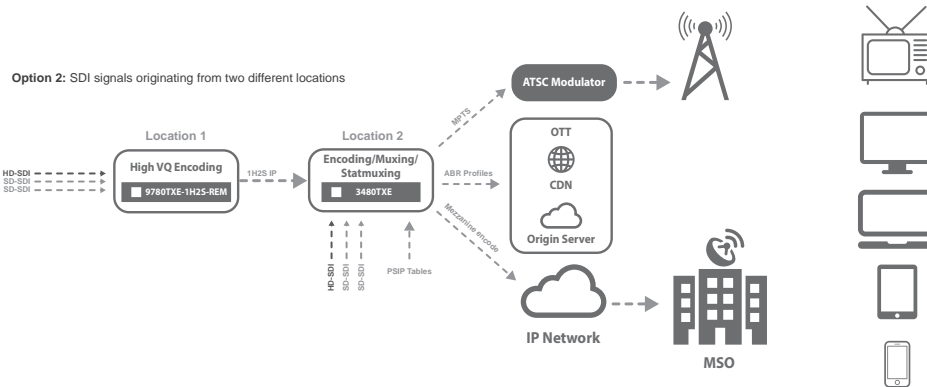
**Option 2:** SDI signals originating from two different locations

Location 1

HD-SDI
SD-SDI
SD-SDI

High VQ Encoding

9780TXE-1H2S-REM

1H2S IP

Location 2

Encoding/Muxing/ Statmuxing

3480TXE

HD-SDI
SD-SDI
SD-SDI

PSIP Tables

MPTS

ATSC Modulator

ABR Profiles

OTT

CDN

Origin Server

Mezzanine encode

IP Network

MSO